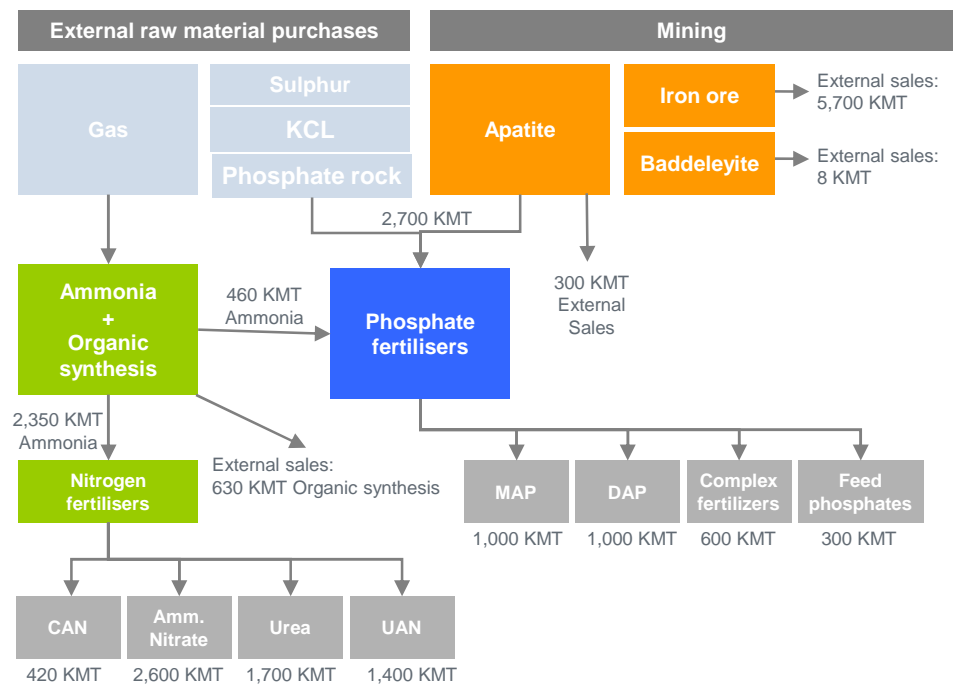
External raw material purchases

Mining

Gas

Sulphur

KCL

Phosphate rock

Apatite

Iron ore

External sales: 5,700 KMT

Baddeleyite

External sales: 8 KMT

2,700 KMT

300 KMT External Sales

Ammonia + Organic synthesis

460 KMT Ammonia

Phosphate fertilisers

2,350 KMT Ammonia

Nitrogen fertilisers

External sales: 630 KMT Organic synthesis

MAP
1,000 KMT

DAP
1,000 KMT

Complex fertilizers
600 KMT

Feed phosphates
300 KMT

CAN
420 KMT

Amm. Nitrate
2,600 KMT

Urea
1,700 KMT

UAN
1,400 KMT